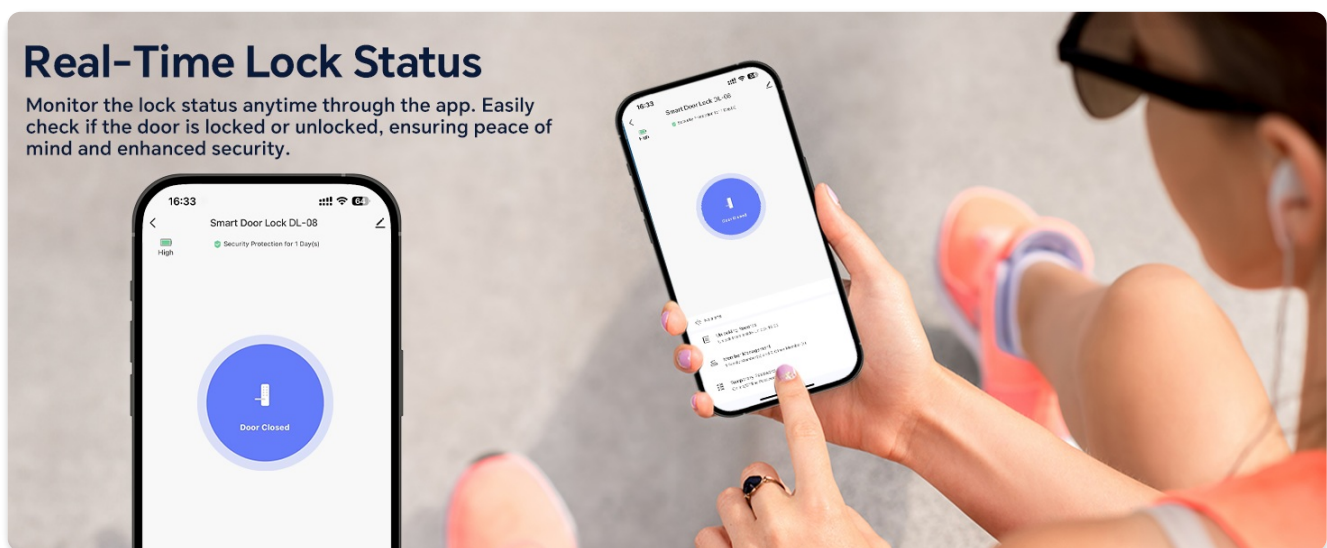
Real-Time Lock Status

Monitor the lock status anytime through the app. Easily check if the door is locked or unlocked, ensuring peace of mind and enhanced security.

16:33
64
Smart Door Lock DL-08
High
Security Protection for 1 Day(s)
Door Closed

16:33
Smart Door Lock DL-08
High
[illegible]
Door Closed
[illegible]
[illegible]
Member Management
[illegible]
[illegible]